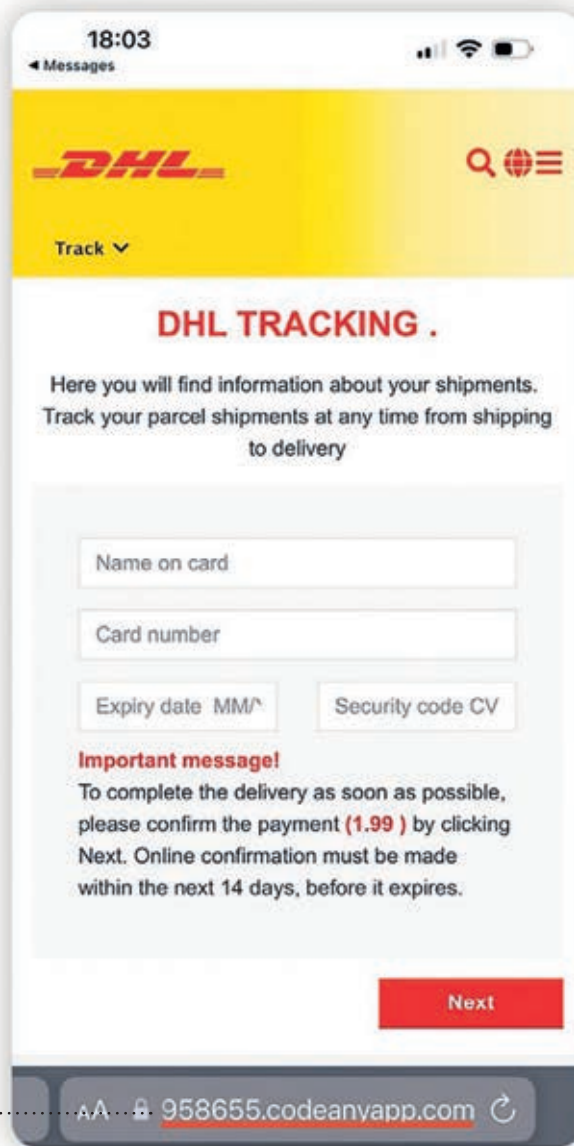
18:03
◂ Messages

DHL

Track

DHL TRACKING .

Here you will find information about your shipments. Track your parcel shipments at any time from shipping to delivery

Name on card

Card number

Expiry date MM/^

Security code CV

Important message!
To complete the delivery as soon as possible, please confirm the payment (1.99 ) by clicking Next. Online confirmation must be made within the next 14 days, before it expires.

Next

AA 958655.codeanyapp.com